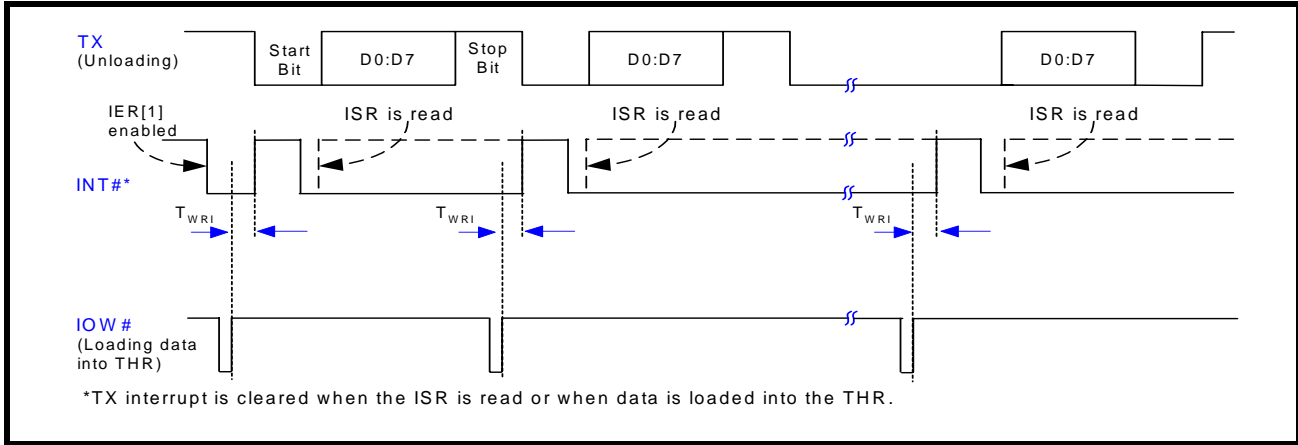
TX
(Unloading)

Start Bit

D0:D7

Stop Bit

D0:D7

D0:D7

IER[1] enabled

ISR is read

ISR is read

ISR is read

INT#*

$T_{WRI}$

$T_{WRI}$

$T_{WRI}$

IOW#
(Loading data into THR)

*TX interrupt is cleared when the ISR is read or when data is loaded into the THR.